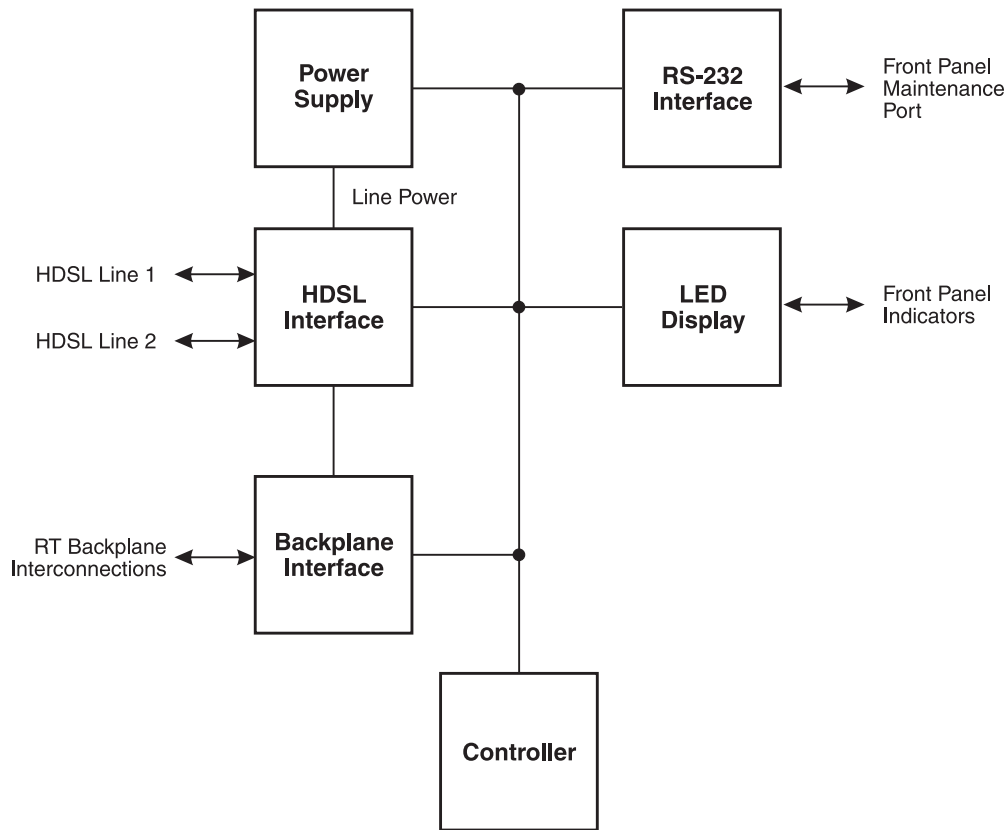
Power Supply

RS-232 Interface

Front Panel Maintenance Port

Line Power

HDSL Line 1

HDSL Interface

HDSL Line 2

LED Display

Front Panel Indicators

RT Backplane Interconnections

Backplane Interface

Controller